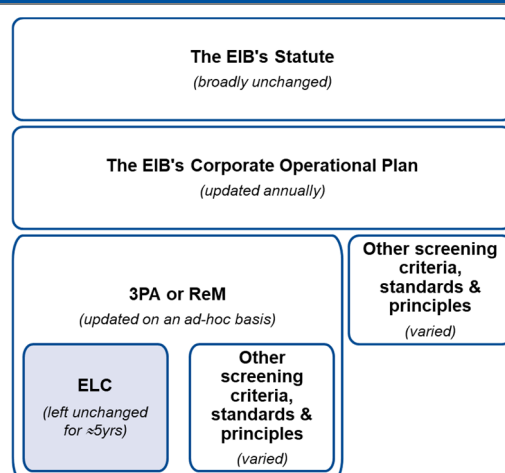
The EIB's Statute
(broadly unchanged)

The EIB's Corporate Operational Plan
(updated annually)

3PA or ReM
(updated on an ad-hoc basis)

Other screening criteria, standards & principles
(varied)

ELC
(left unchanged for ≈5yrs)

Other screening criteria, standards & principles
(varied)